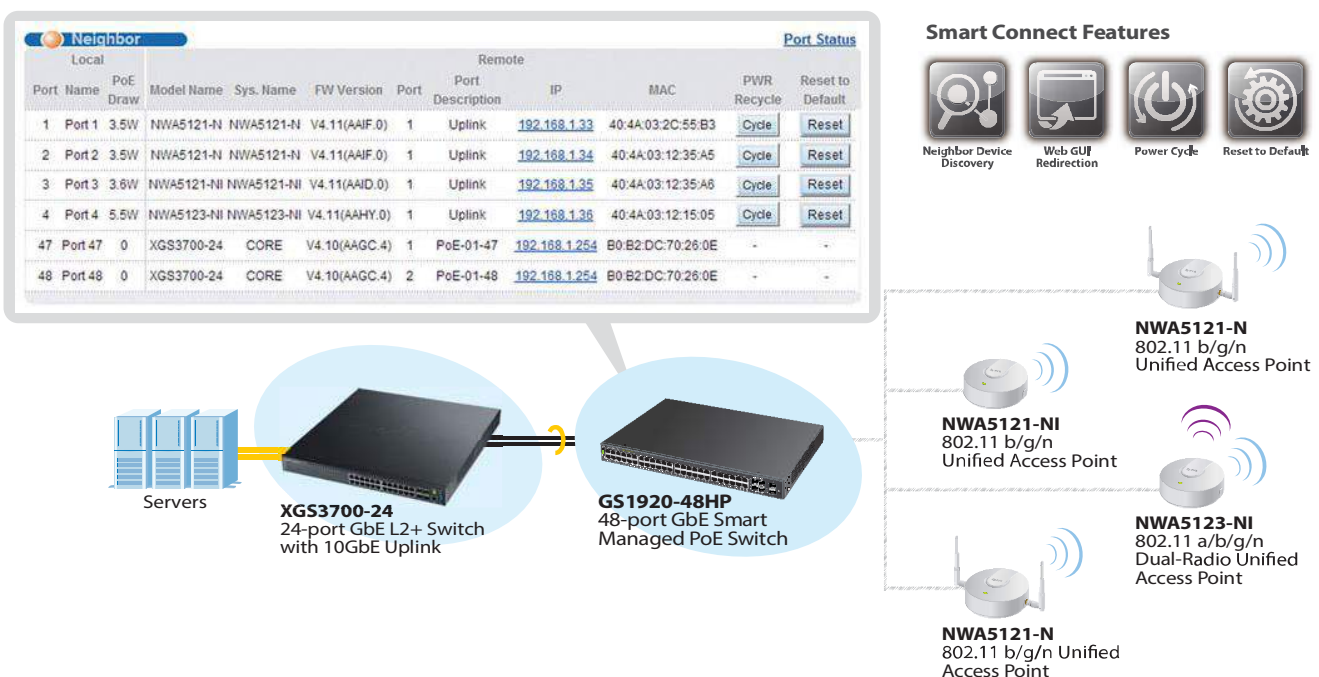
Neighbor

Port Status

| Local | | | Remote | | | | | | | | |
|---|---|---|---|---|---|---|---|---|---|---|---|
| Port | Name | PoE Draw | Model Name | Sys. Name | FW Version | Port | Port Description | IP | MAC | PWR Recycle | Reset to Default |
| 1 | Port 1 | 3.5W | NWA5121-N | NWA5121-N | V4.11(AAIF.0) | 1 | Uplink | 192.168.1.33 | 40:4A:03:2C:55:B3 | Cycle | Reset |
| 2 | Port 2 | 3.5W | NWA5121-N | NWA5121-N | V4.11(AAIF.0) | 1 | Uplink | 192.168.1.34 | 40:4A:03:12:35:A5 | Cycle | Reset |
| 3 | Port 3 | 3.6W | NWA5121-NI | NWA5121-NI | V4.11(AAID.0) | 1 | Uplink | 192.168.1.35 | 40:4A:03:12:35:A6 | Cycle | Reset |
| 4 | Port 4 | 5.5W | NWA5123-NI | NWA5123-NI | V4.11(AAHY.0) | 1 | Uplink | 192.168.1.36 | 40:4A:03:12:15:05 | Cycle | Reset |
| 47 | Port 47 | 0 | XGS3700-24 | CORE | V4.10(AAGC.4) | 1 | PoE-01-47 | 192.168.1.254 | B0:B2:DC:70:26:0E | - | - |
| 48 | Port 48 | 0 | XGS3700-24 | CORE | V4.10(AAGC.4) | 2 | PoE-01-48 | 192.168.1.254 | B0:B2:DC:70:26:0E | - | - |

Smart Connect Features

Neighbor Device Discovery
Web GUI Redirection
Power Cycle
Reset to Default

NWA5121-N
802.11 b/g/n
Unified Access Point

NWA5121-NI
802.11 b/g/n
Unified Access Point

NWA5123-NI
802.11 a/b/g/n
Dual-Radio Unified Access Point

NWA5121-N
802.11 b/g/n Unified Access Point

Servers

XGS3700-24
24-port GbE L2+ Switch with 10GbE Uplink

GS1920-48HP
48-port GbE Smart Managed PoE Switch